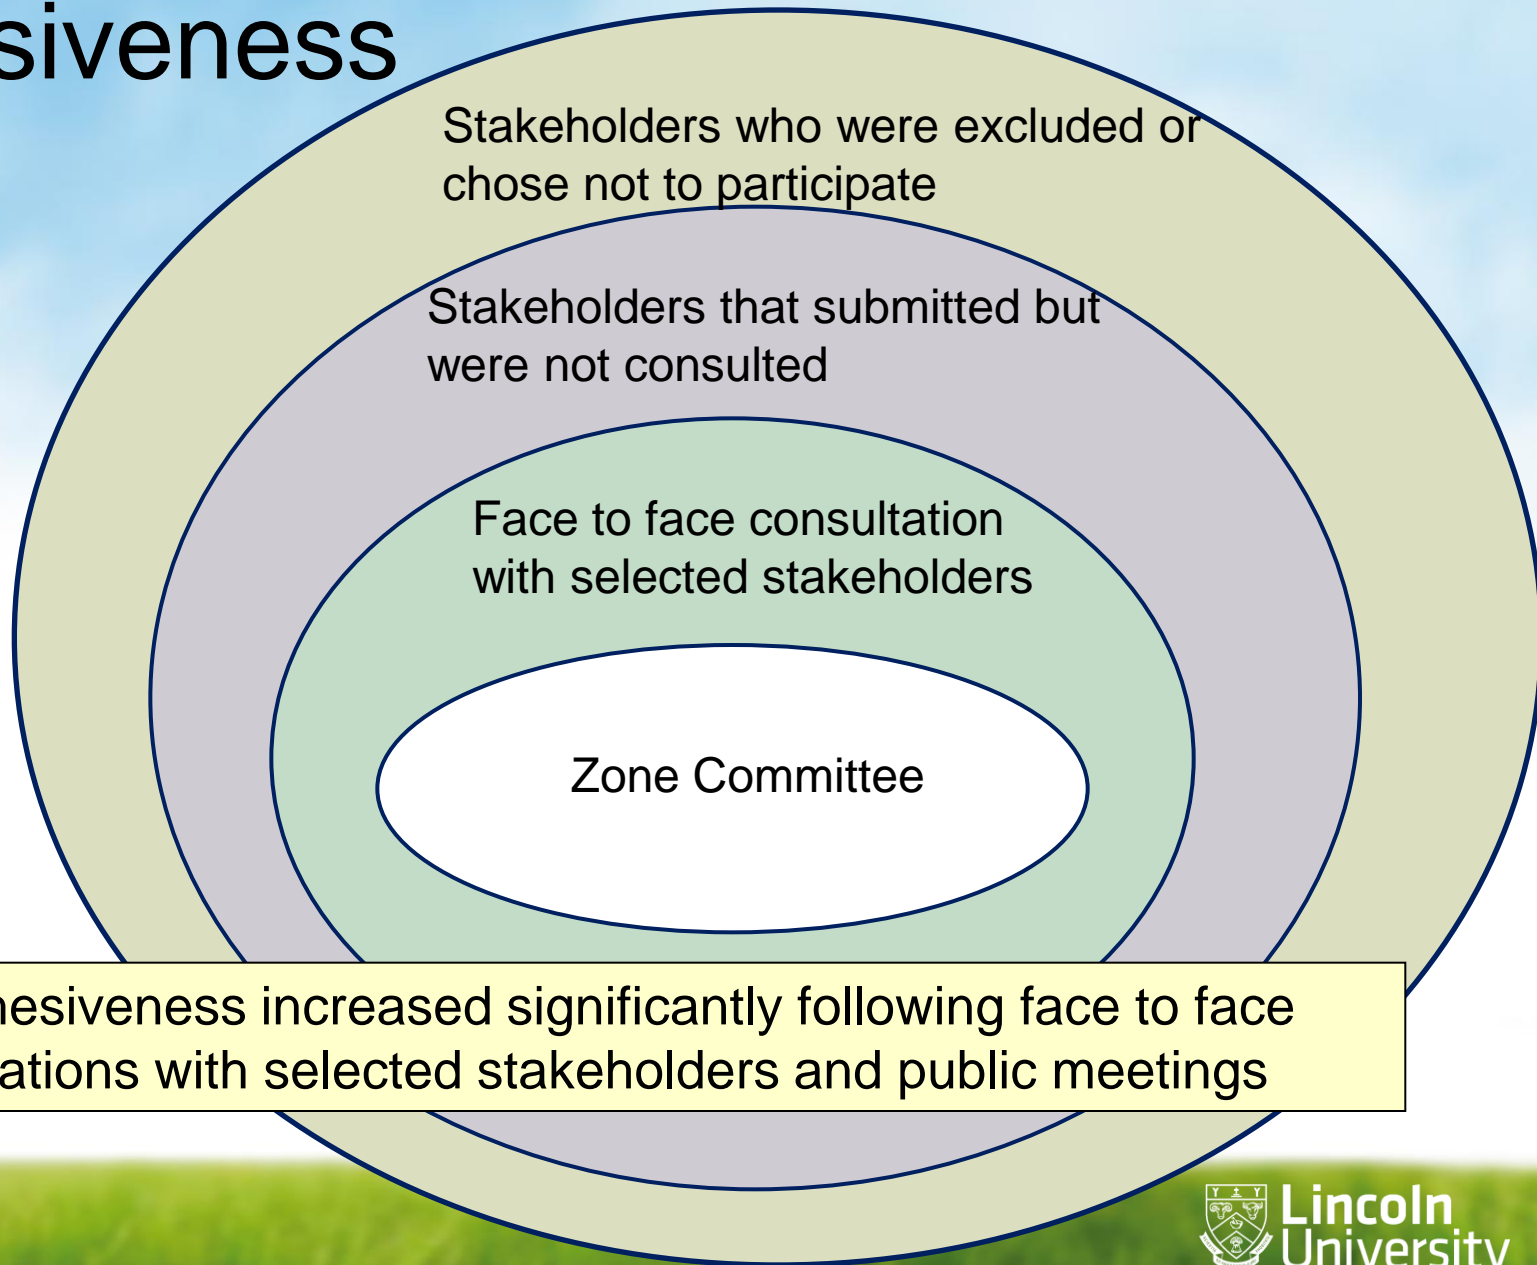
siveness

Stakeholders who were excluded or chose not to participate

Stakeholders that submitted but were not consulted

Face to face consultation with selected stakeholders

Zone Committee

hesiveness increased significantly following face to face ations with selected stakeholders and public meetings

Lincoln University